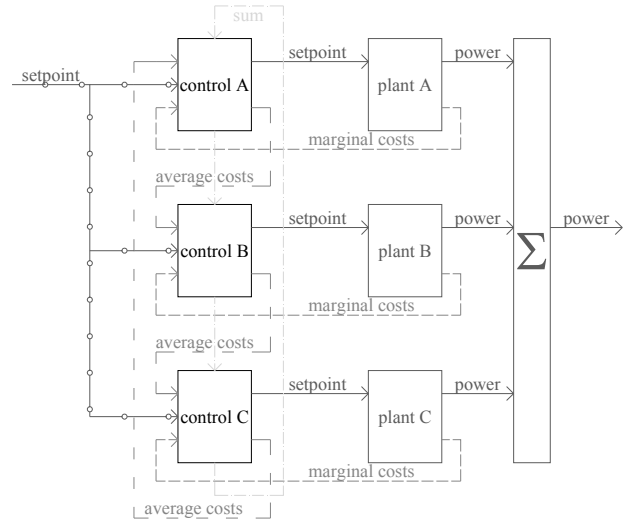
sum

setpoint

control A

setpoint

plant A

power

marginal costs

average costs

control B

setpoint

plant B

power

$\sum$

power

marginal costs

average costs

control C

setpoint

plant C

power

marginal costs

average costs